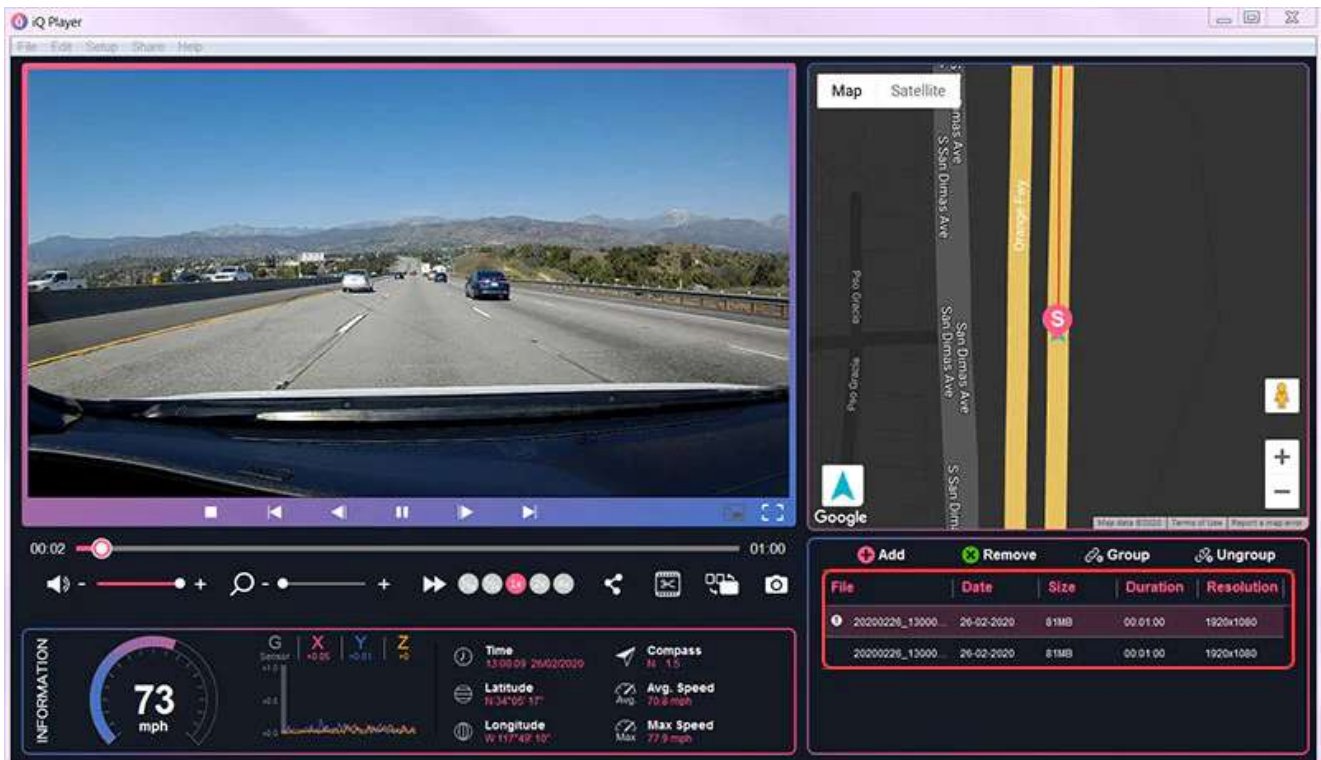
iQ Player

File Edit Setup Share Help

Map Satellite

S San Dimas Ave
S San Dimas Ave
Orange Fwy
Pso Gracia
Pso Gracia
San Dimas Ave
San Dimas Ave
S San Dimas

S

Google

Map data ©2020 Terms of Use Report a map error

00:02

01:00

1x

Add Remove Group Ungroup

| File | Date | Size | Duration | Resolution |
|---|---|---|---|---|
| 20200226_13000... | 26-02-2020 | 81MB | 00:01:00 | 1920x1080 |
| 20200226_13000... | 26-02-2020 | 81MB | 00:01:00 | 1920x1080 |

INFORMATION

73
mph

G Sensor
X +0.05
Y +0.81
Z +0

Time
13:00:09 26/02/2020

Latitude
N 34°05' 17"

Longitude
W 117°49' 10"

Compass
N 1.5

Avg. Speed
70.8 mph

Max Speed
77.9 mph

Avg.
Max